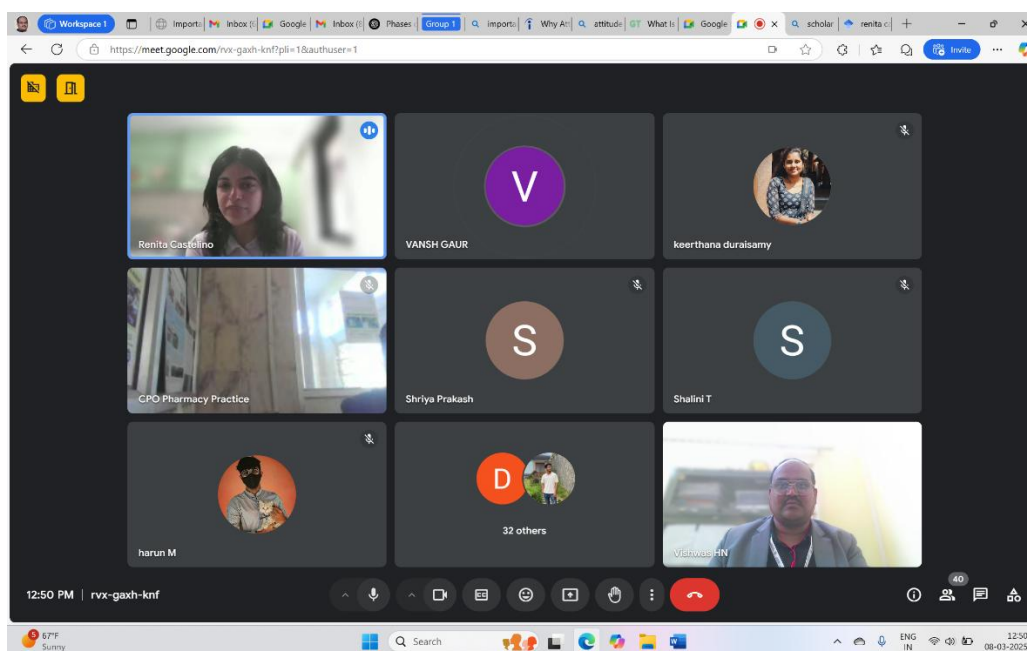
Workspace 1 | Importa | Inbox | Google | Inbox | Phases | Group 1 | importa | Why At | attitude | What is | Google | scholar | renita c

https://meet.google.com/rvx-gaxh-knf?pli=1&authuser=1

Invite

V

S

S

D

Renita Castelino

VANSH GAUR

keerthana duraisamy

CPO Pharmacy Practice

Shriya Prakash

Shalini T

harun M

32 others

Vishwas HN

12:50 PM | rvx-gaxh-knf

40

67°F
Sunny

Search

ENG
IN

12:50
08-03-2025